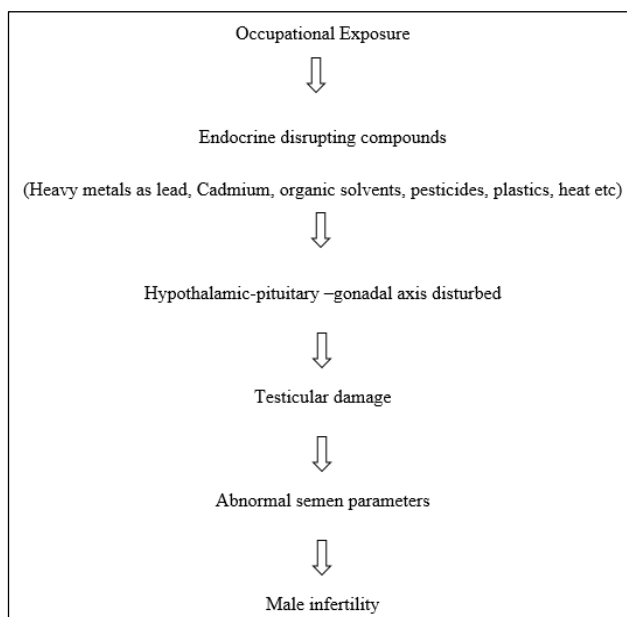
Occupational Exposure

Endocrine disrupting compounds

(Heavy metals as lead, Cadmium, organic solvents, pesticides, plastics, heat etc)

Hypothalamic-pituitary –gonadal axis disturbed

Testicular damage

Abnormal semen parameters

Male infertility